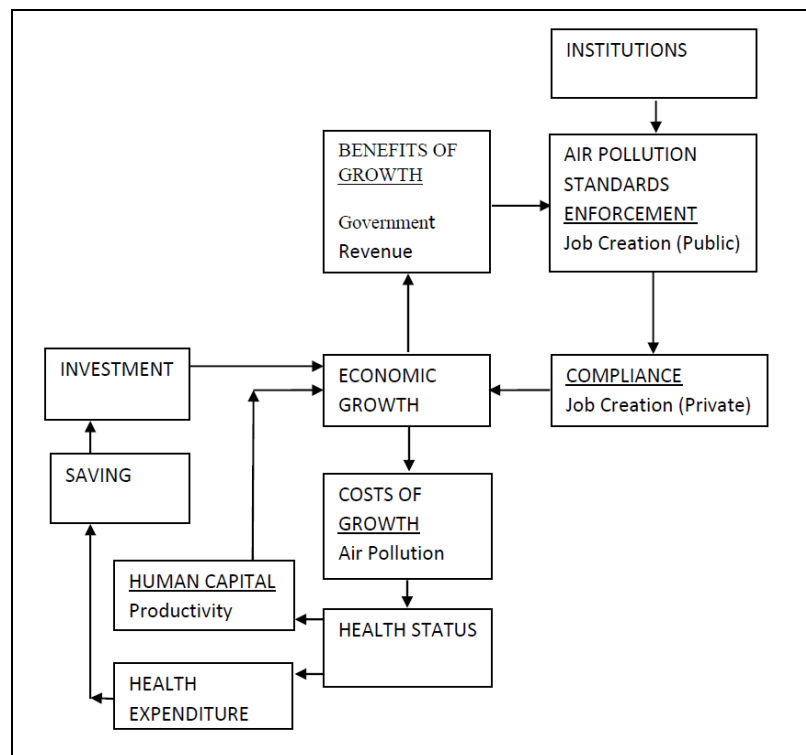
INSTITUTIONS

BENEFITS OF GROWTH
Government Revenue

AIR POLLUTION STANDARDS ENFORCEMENT
Job Creation (Public)

INVESTMENT

ECONOMIC GROWTH

COMPLIANCE
Job Creation (Private)

SAVING

COSTS OF GROWTH
Air Pollution

HUMAN CAPITAL
Productivity

HEALTH STATUS

HEALTH EXPENDITURE